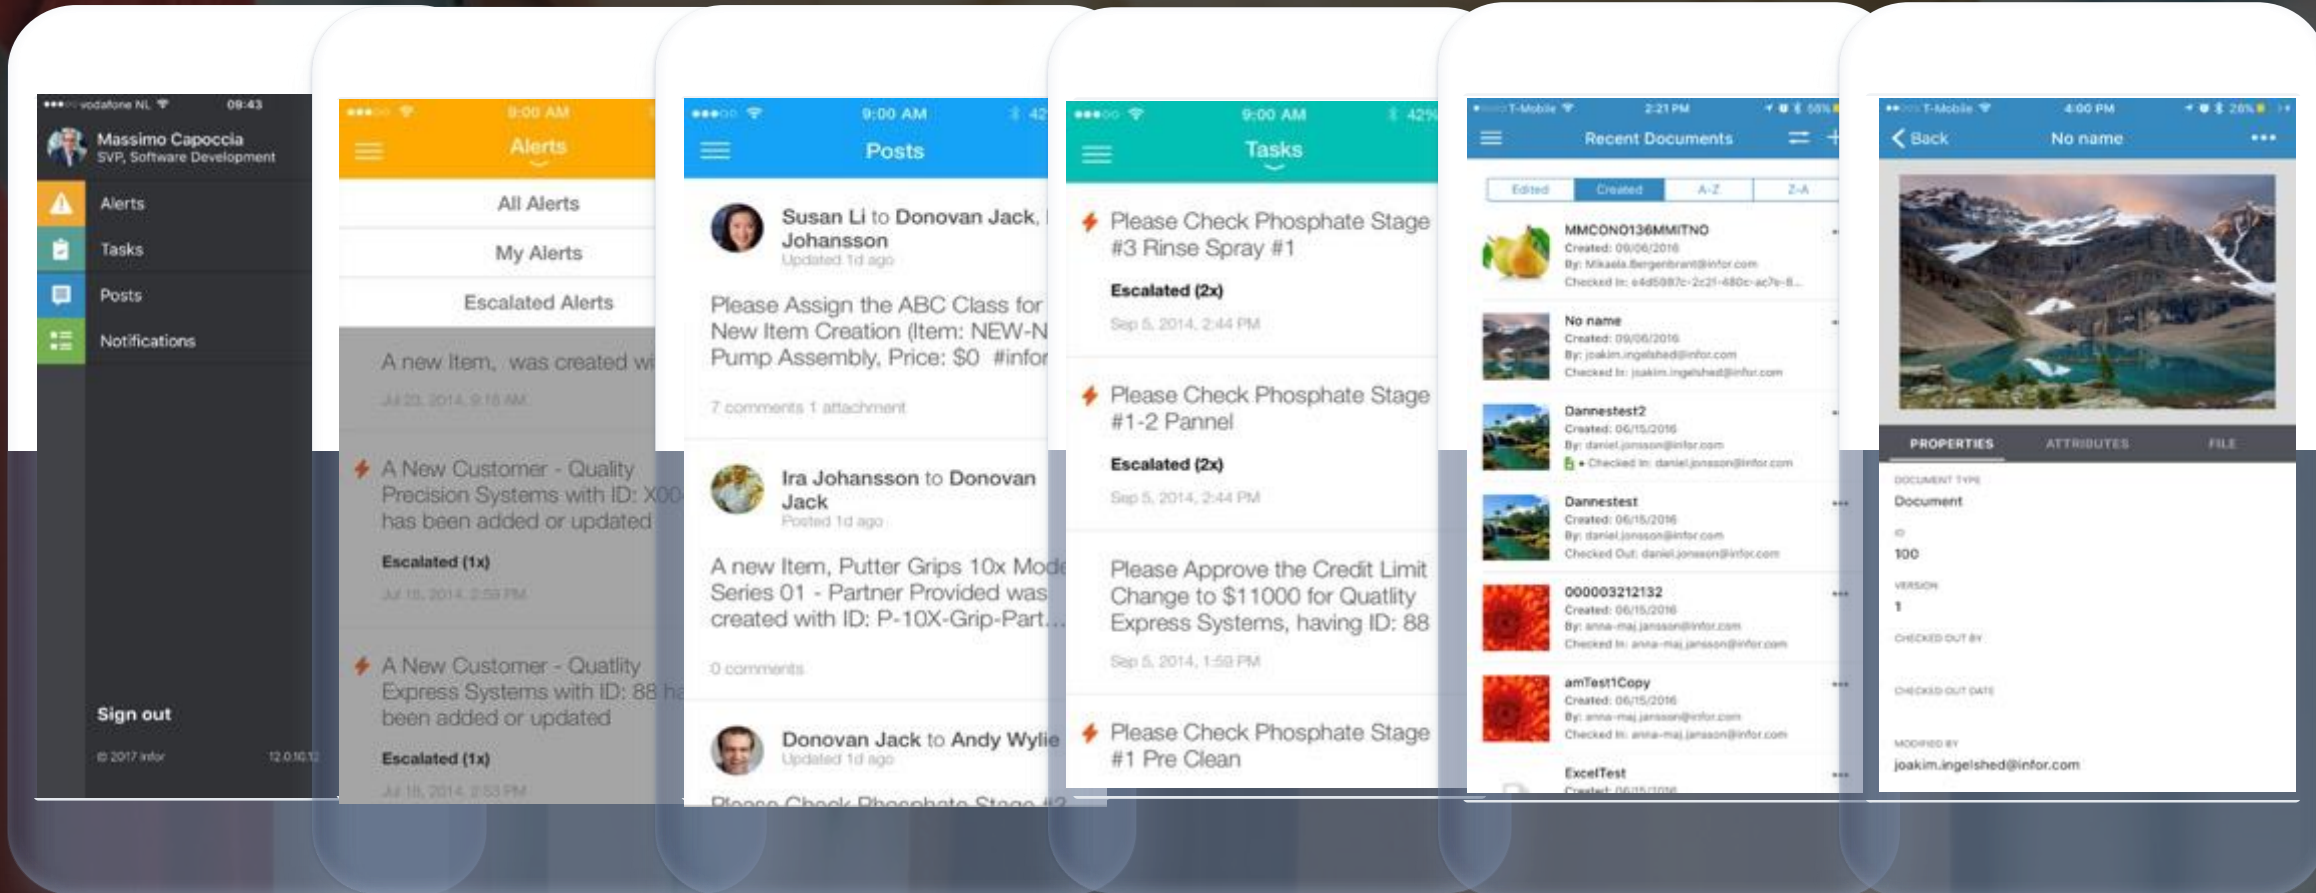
vodafone NL 09:43
Massimo Capoccia
SVP, Software Development
Alerts
Tasks
Posts
Notifications
Sign out
© 2017 infor 12.0.10.1

9:00 AM
Alerts
All Alerts
My Alerts
Escalated Alerts
A new Item, was created wi
Jul 23, 2014, 9:18 AM
A New Customer - Quality Precision Systems with ID: X00 has been added or updated
Escalated (1x)
Jul 18, 2014, 2:59 PM
A New Customer - Quatlity Express Systems with ID: 88 ha been added or updated
Escalated (1x)
Jul 18, 2014, 2:53 PM

9:00 AM
Posts
Susan Li to Donovan Jack, Johansson
Updated 1d ago
Please Assign the ABC Class for New Item Creation (Item: NEW-N Pump Assembly, Price: $0 #infor
7 comments 1 attachment
Ira Johansson to Donovan Jack
Posted 1d ago
A new Item, Putter Grips 10x Mode Series 01 - Partner Provided was created with ID: P-10X-Grip-Part...
0 comments
Donovan Jack to Andy Wylie
Updated 1d ago

9:00 AM 42%
Tasks
Please Check Phosphate Stage #3 Rinse Spray #1
Escalated (2x)
Sep 5, 2014, 2:44 PM
Please Check Phosphate Stage #1-2 Pannel
Escalated (2x)
Sep 5, 2014, 2:44 PM
Please Approve the Credit Limit Change to $11000 for Quatlity Express Systems, having ID: 88
Sep 5, 2014, 1:59 PM
Please Check Phosphate Stage #1 Pre Clean

T-Mobile 2:21 PM
Recent Documents
Edited Created A-Z Z-A
MMCONO136MMITNO
Created: 09/06/2016
By: Mikaela.Bergenbrant@infor.com
Checked In: e4d5087c-2c21-480c-ac7e-8...
No name
Created: 09/06/2016
By: joakim.ingelshed@infor.com
Checked In: joakim.ingelshed@infor.com
Dannestest2
Created: 06/15/2016
By: daniel.jonsson@infor.com
Checked In: daniel.jonsson@infor.com
Dannestest
Created: 06/15/2016
By: daniel.jonsson@infor.com
Checked Out: daniel.jonsson@infor.com
000003212132
Created: 06/15/2016
By: anna-maj.jansson@infor.com
Checked In: anna-maj.jansson@infor.com
amTest1Copy
Created: 06/15/2016
By: anna-maj.jansson@infor.com
Checked In: anna-maj.jansson@infor.com
ExcelTest

T-Mobile 4:00 PM 28%
Back No name
PROPERTIES ATTRIBUTES FILE
DOCUMENT TYPE
Document
ID
100
VERSION
1
CHECKED OUT BY
CHECKED OUT DATE
MODIFIED BY
joakim.ingelshed@infor.com